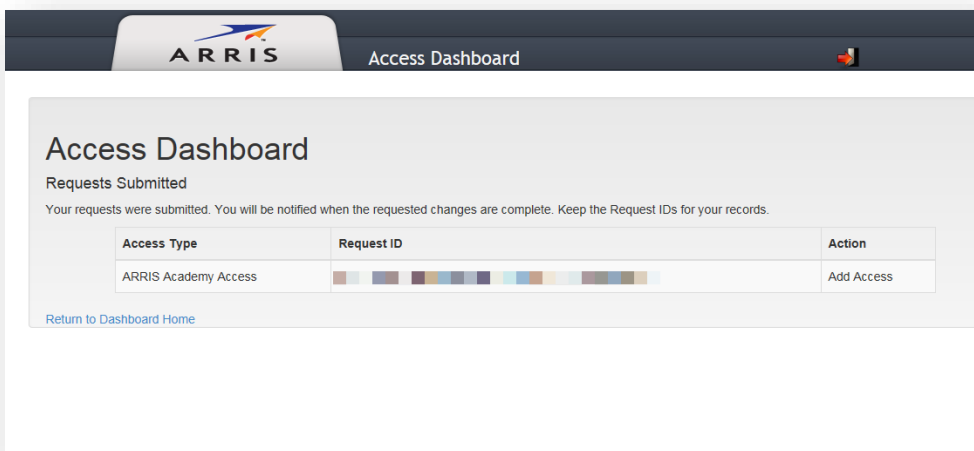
ARRIS

Access Dashboard

Access Dashboard

Requests Submitted

Your requests were submitted. You will be notified when the requested changes are complete. Keep the Request IDs for your records.

| Access Type | Request ID | Action |
|---|---|---|
| ARRIS Academy Access | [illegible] | Add Access |

Return to Dashboard Home